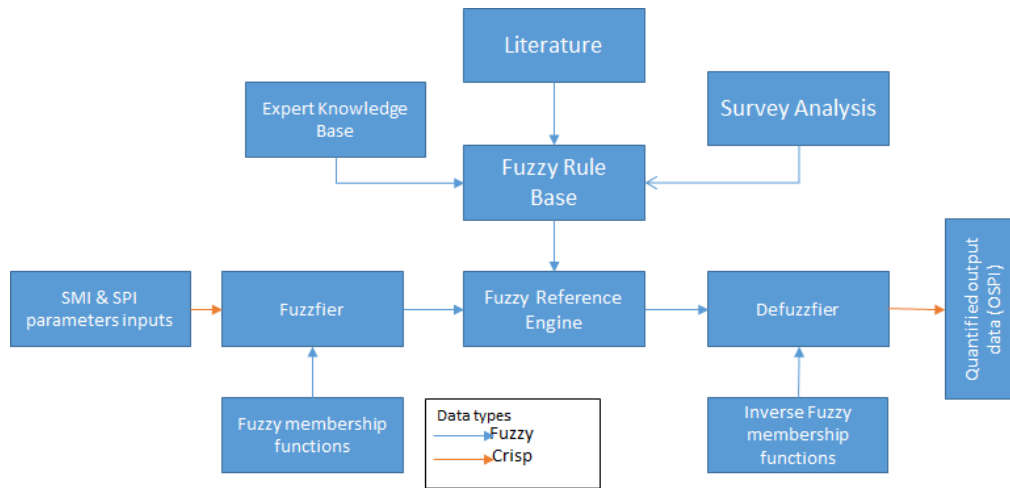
Literature

Expert Knowledge Base

Survey Analysis

Fuzzy Rule Base

SMI & SPI parameters inputs

Fuzzfier

Fuzzy Reference Engine

Defuzzfier

Quantified output data (OSPI)

Fuzzy membership functions

Data types
Fuzzy
Crisp

Inverse Fuzzy membership functions